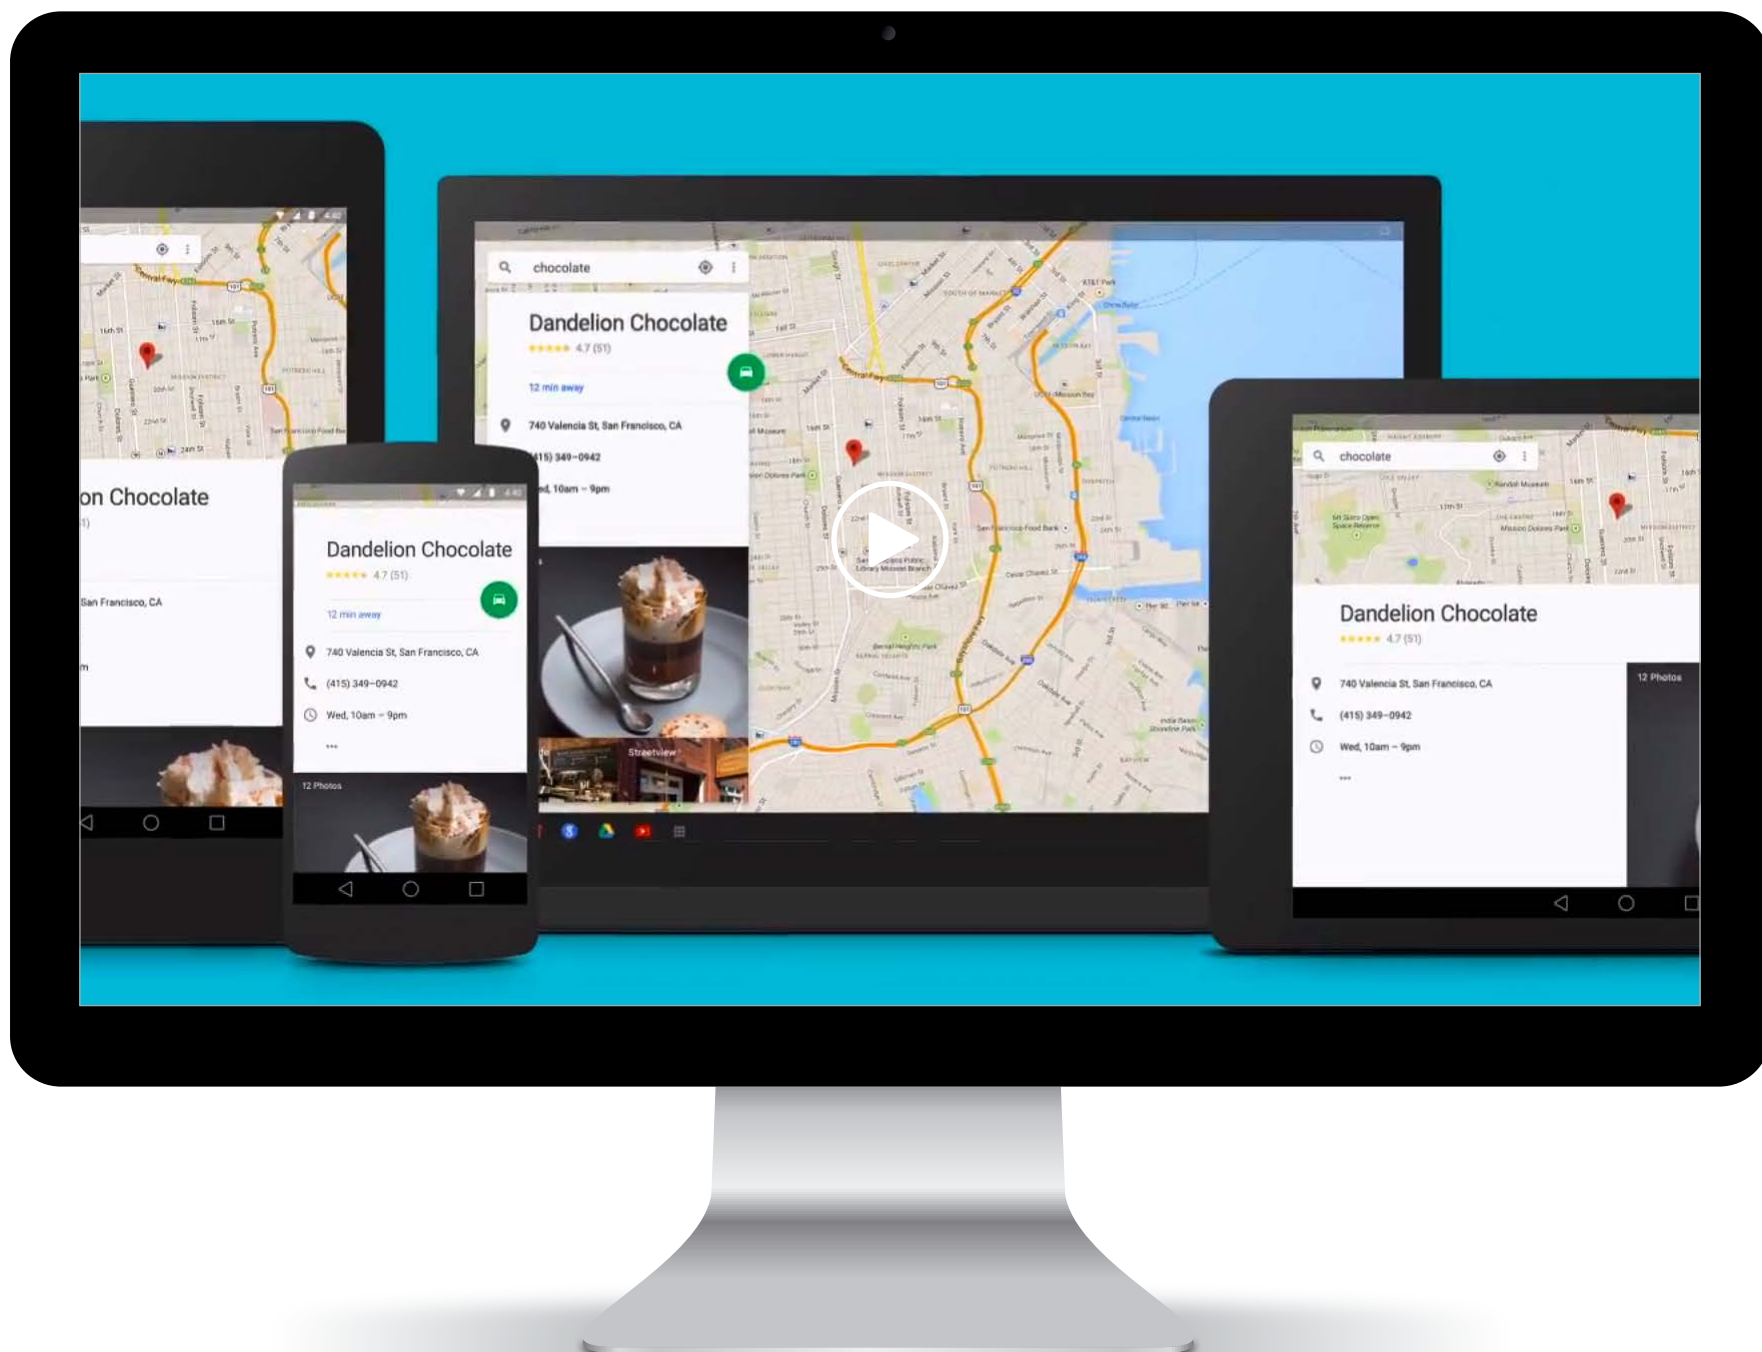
on Chocolate

San Francisco, CA

Dandelion Chocolate
4.7 (51)
12 min away
740 Valencia St, San Francisco, CA
(415) 349-0942
Wed, 10am – 9pm
12 Photos

chocolate
Dandelion Chocolate
4.7 (51)
12 min away
740 Valencia St, San Francisco, CA
415) 349-0942
d, 10am – 9pm
Streetview

chocolate
Dandelion Chocolate
4.7 (51)
740 Valencia St, San Francisco, CA
(415) 349-0942
Wed, 10am – 9pm
12 Photos